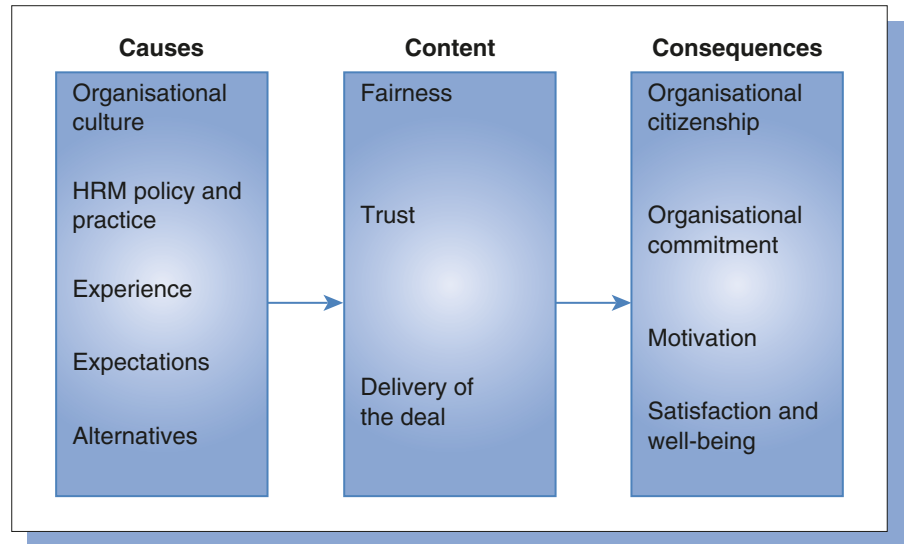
Causes

Organisational culture

HRM policy and practice

Experience

Expectations

Alternatives

Content

Fairness

Trust

Delivery of the deal

Consequences

Organisational citizenship

Organisational commitment

Motivation

Satisfaction and well-being